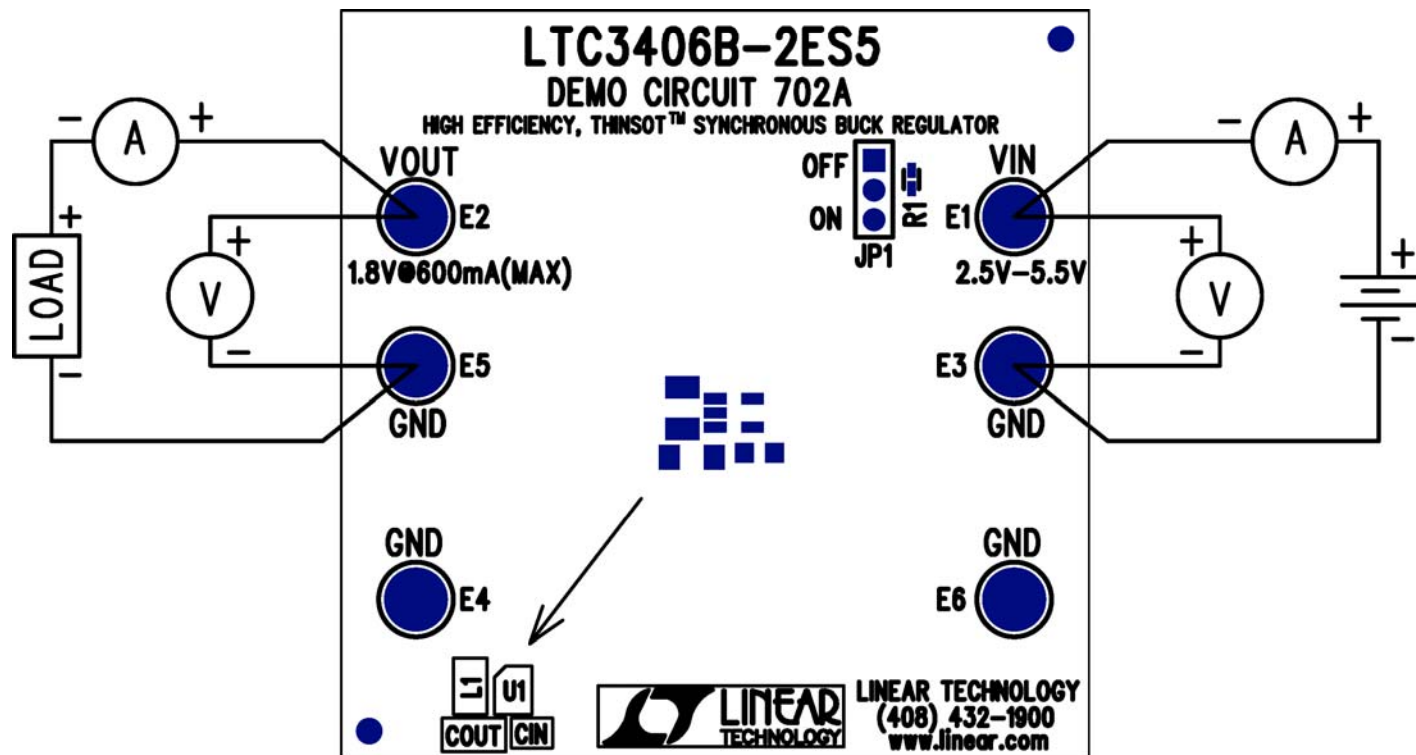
LTC3406B-2ES5
DEMO CIRCUIT 702A
HIGH EFFICIENCY, THINSOT™ SYNCHRONOUS BUCK REGULATOR

− A +
+
LOAD
−
+
V
−
VOUT
E2
1.8V@600mA(MAX)
E5
GND

OFF
ON
JP1
R1

VIN
E1
2.5V−5.5V
E3
GND

− A +
+
V
−
+
−

GND
E4
GND
E6

L1
U1
COUT
CIN

LINEAR TECHNOLOGY

LINEAR TECHNOLOGY
(408) 432-1900
www.linear.com